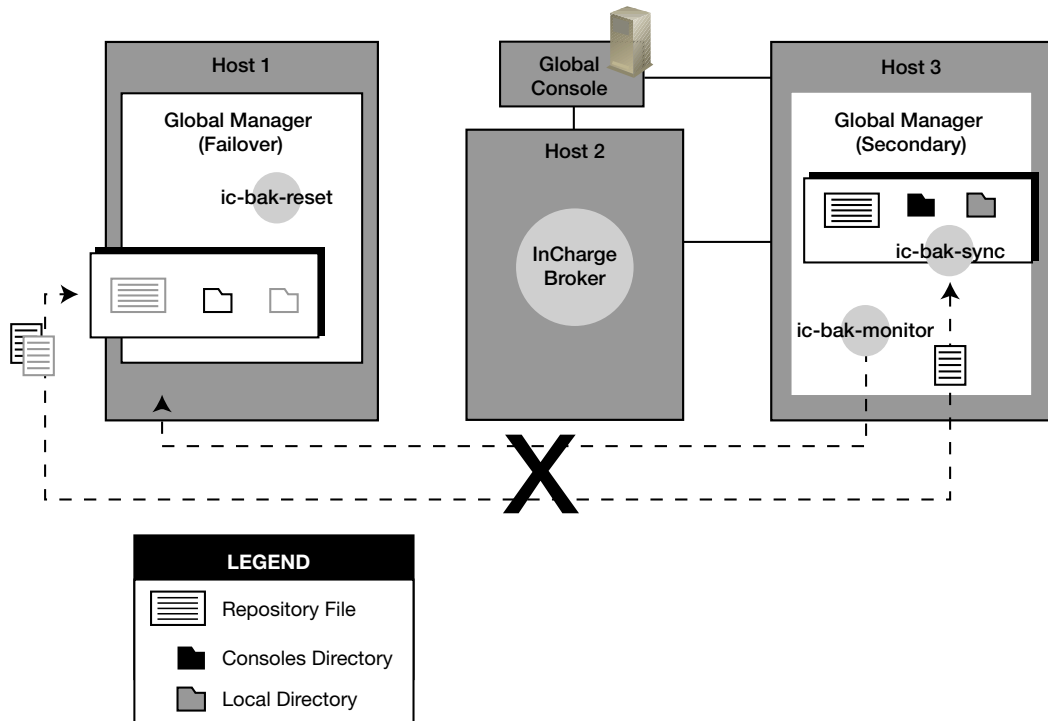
Host 1

Global Manager (Failover)

ic-bak-reset

Global Console

Host 2

InCharge Broker

Host 3

Global Manager (Secondary)

ic-bak-sync

ic-bak-monitor

X

LEGEND

Repository File

Consoles Directory

Local Directory